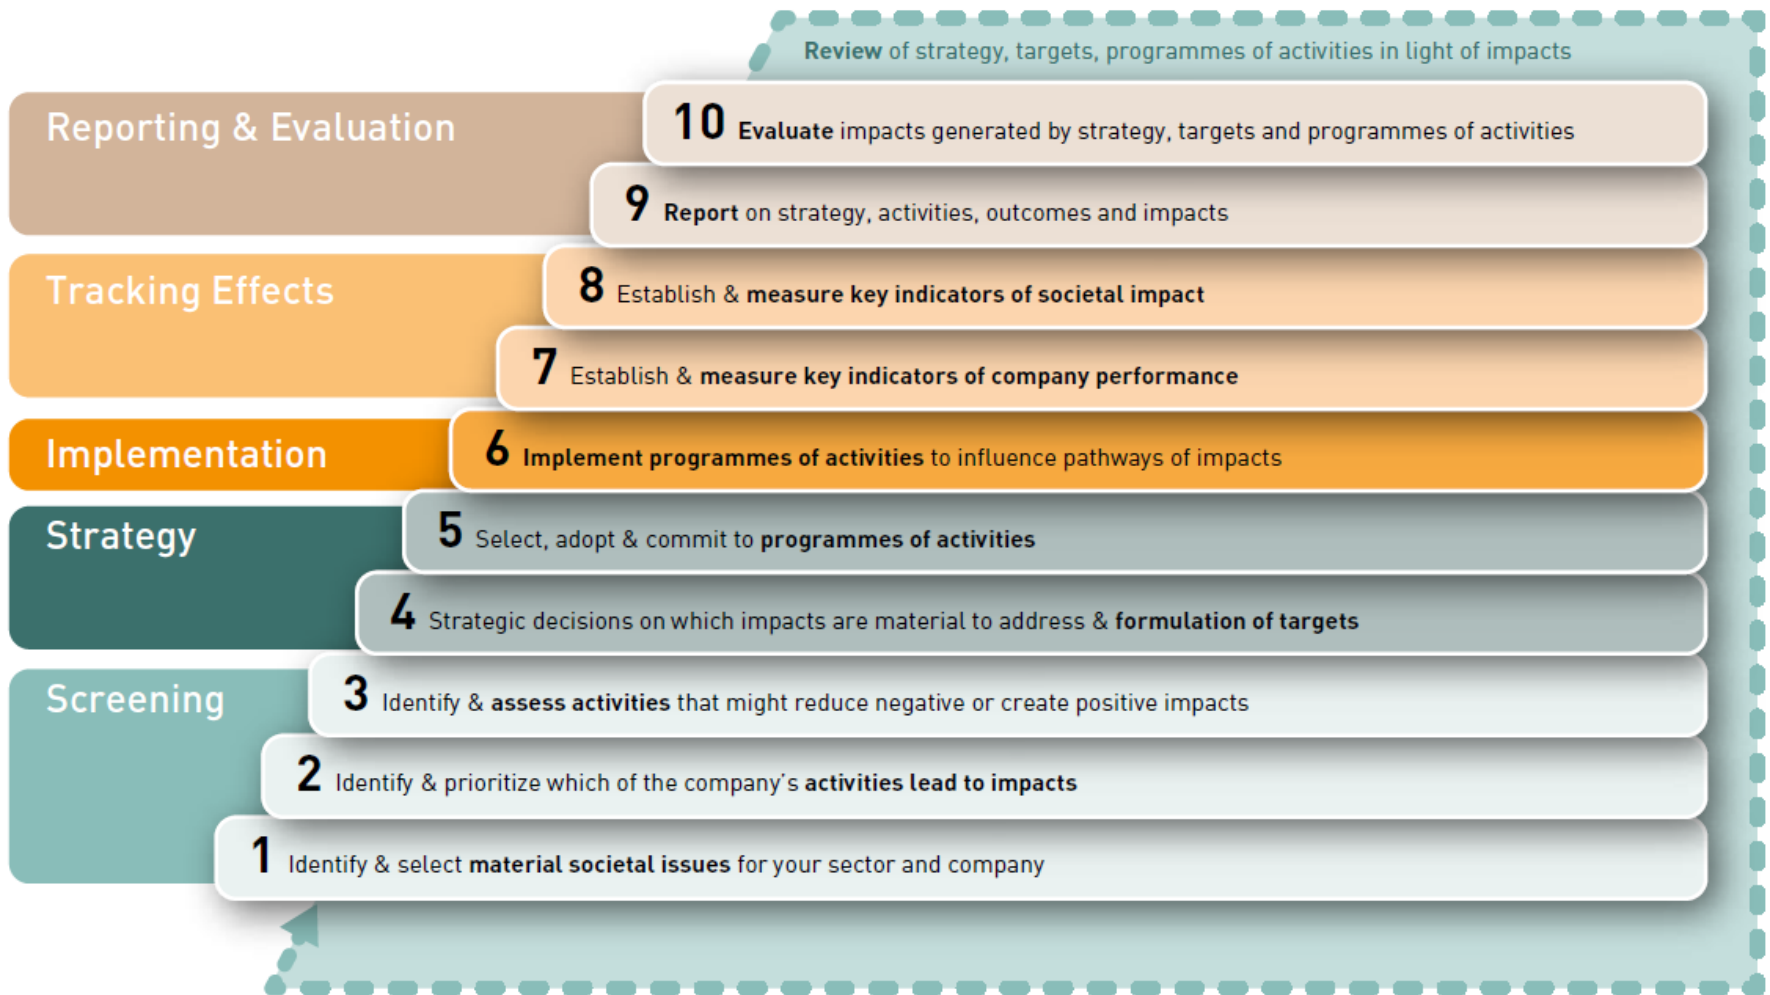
Review of strategy, targets, programmes of activities in light of impacts

Reporting & Evaluation

10 Evaluate impacts generated by strategy, targets and programmes of activities

9 Report on strategy, activities, outcomes and impacts

Tracking Effects

8 Establish & measure key indicators of societal impact

7 Establish & measure key indicators of company performance

Implementation

6 Implement programmes of activities to influence pathways of impacts

Strategy

5 Select, adopt & commit to programmes of activities

4 Strategic decisions on which impacts are material to address & formulation of targets

Screening

3 Identify & assess activities that might reduce negative or create positive impacts

2 Identify & prioritize which of the company's activities lead to impacts

1 Identify & select material societal issues for your sector and company